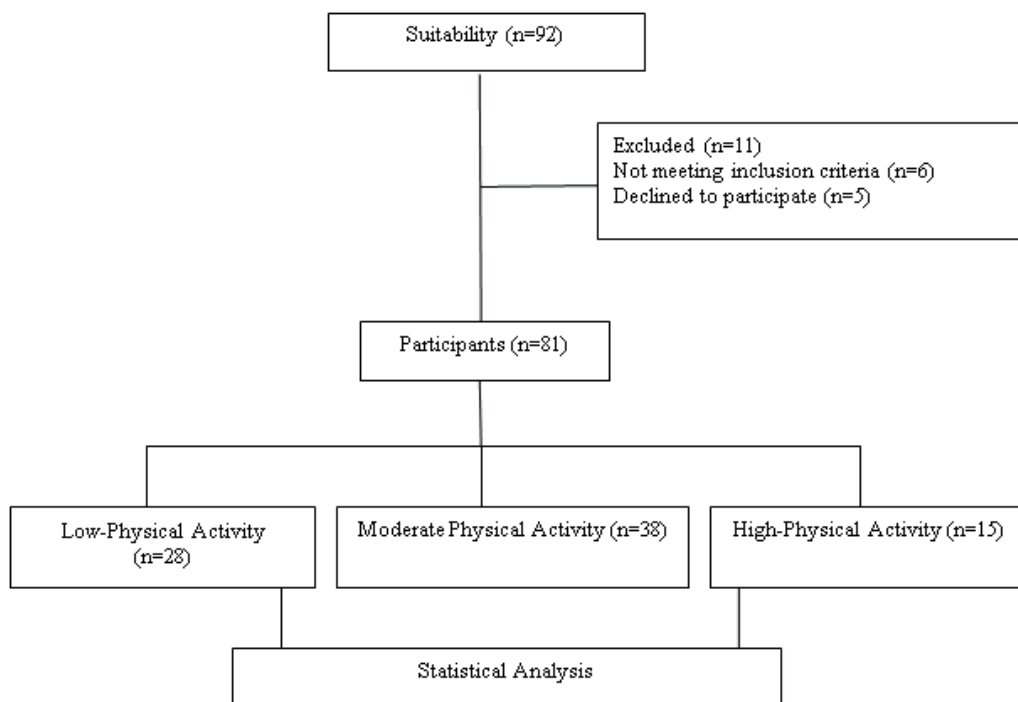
Suitability (n=92)

Excluded (n=11)
Not meeting inclusion criteria (n=6)
Declined to participate (n=5)

Participants (n=81)

Low-Physical Activity (n=28)

Moderate Physical Activity (n=38)

High-Physical Activity (n=15)

Statistical Analysis